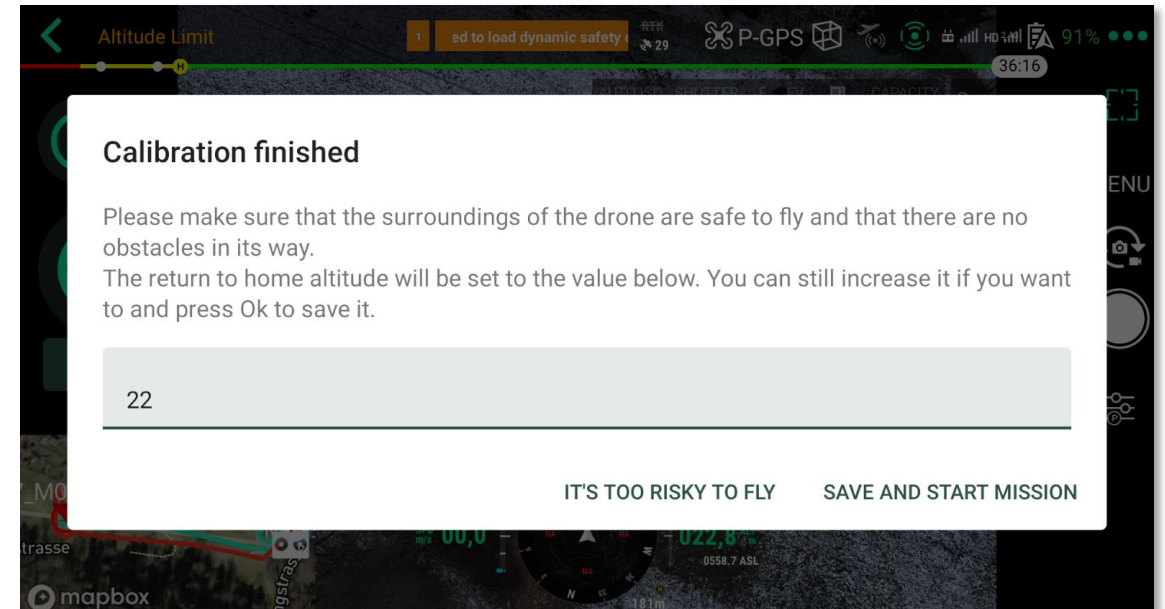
Altitude Limit

1 ed to load dynamic safety

RTK 29

P-GPS

HD

91%

36:16

Calibration finished

Please make sure that the surroundings of the drone are safe to fly and that there are no obstacles in its way.
The return to home altitude will be set to the value below. You can still increase it if you want to and press Ok to save it.

22

IT'S TOO RISKY TO FLY

SAVE AND START MISSION

ENU

M0

strasse

mapbox

00,0

022,8

0558,7 ASL

181m